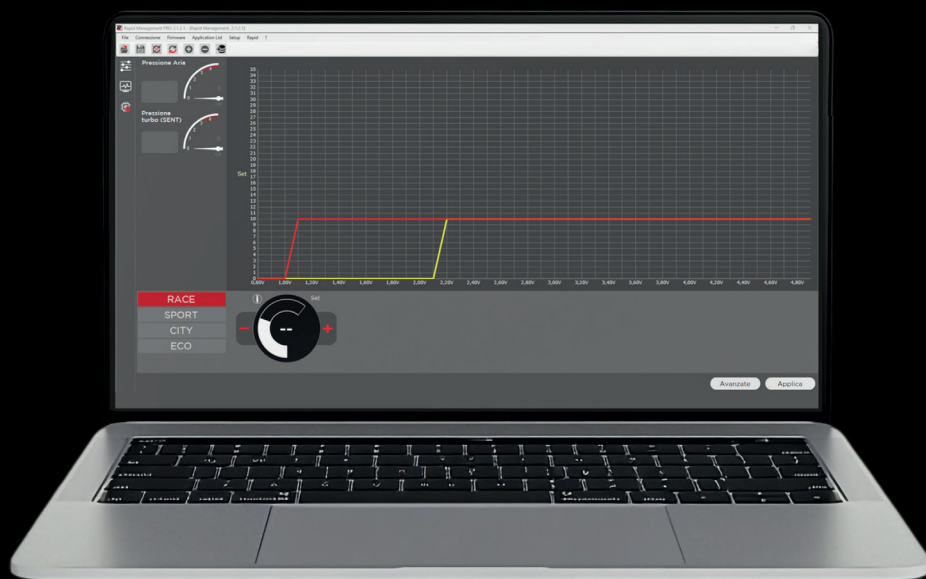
Rapid Management PRO 1.1.2.5 - Rapid Management 1.1.2.5

File Connessione Firmware Application List Setup Rapid ?

Pressione Aria

Pressione turbo (SENT)

35
34
33
32
31
30
29
28
27
26
25
24
23
22
21
20
19
18
17
16
15
14
13
12
11
10
9
8
7
6
5
4
3
2
1
0

Set

0,80V 1,00V 1,20V 1,40V 1,60V 1,80V 2,00V 2,20V 2,40V 2,60V 2,80V 3,00V 3,20V 3,40V 3,60V 3,80V 4,00V 4,20V 4,40V 4,60V 4,80V

RACE
SPORT
CITY
ECO

Set

--

Avanzate
Applica